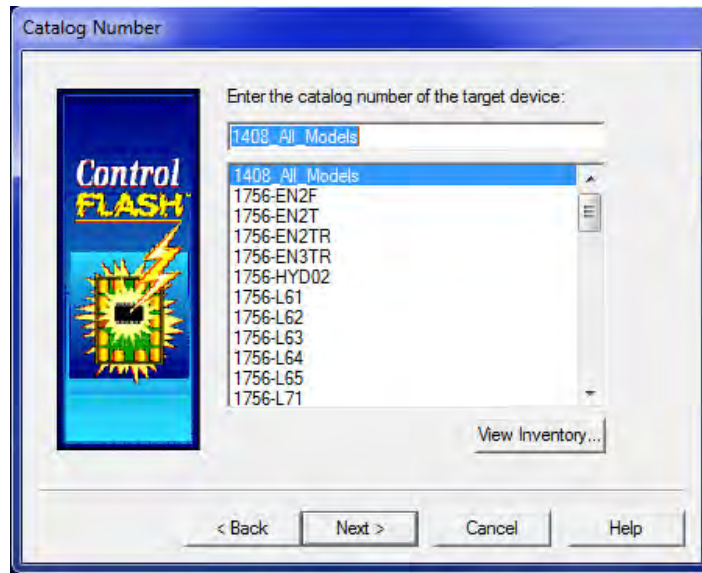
Catalog Number

Control FLASH™

Enter the catalog number of the target device:

1408_All_Models

1408_All_Models
1756-EN2F
1756-EN2T
1756-EN2TR
1756-EN3TR
1756-HYD02
1756-L61
1756-L62
1756-L63
1756-L64
1756-L65
1756-L71

View Inventory...

< Back
Next >
Cancel
Help